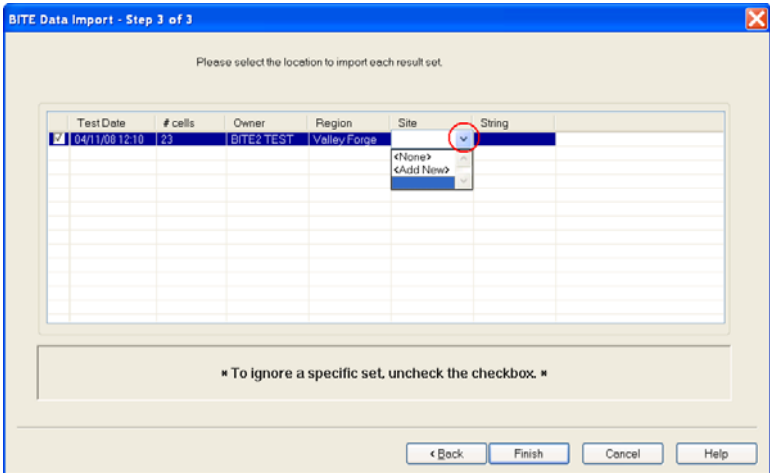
BITE Data Import - Step 3 of 3

Please select the location to import each result set.

| | Test Date | # cells | Owner | Region | Site | String |
|---|---|---|---|---|---|---|
| ☑ | 04/11/08 12:10 | 23 | BITE2 TEST | Valley Forge | | |

<None>
<Add New>

* To ignore a specific set, uncheck the checkbox. *

< Back
Finish
Cancel
Help